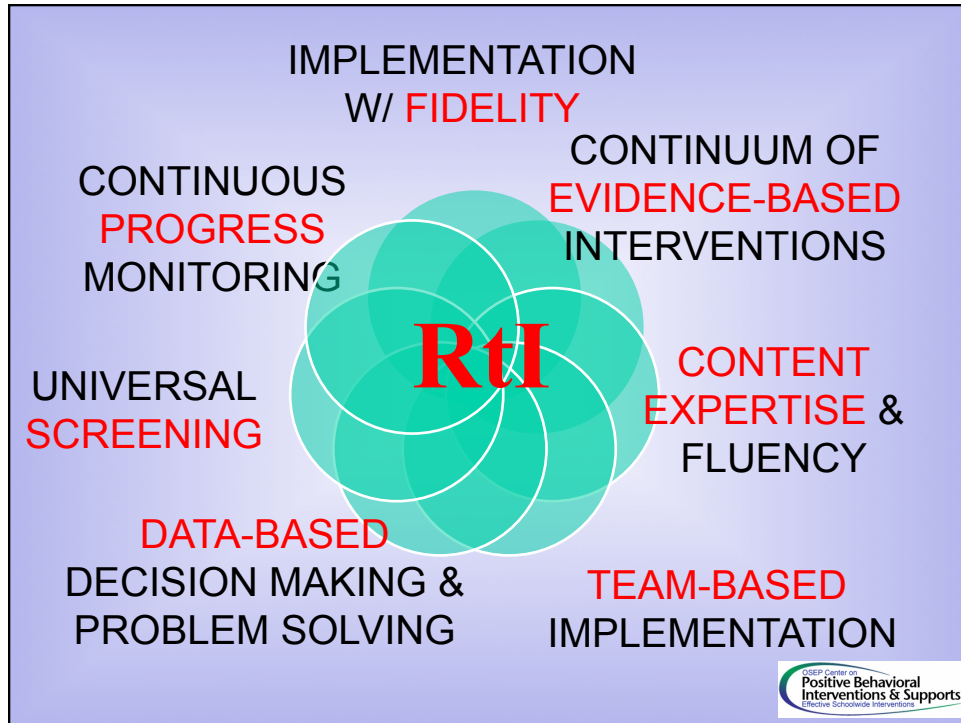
IMPLEMENTATION W/ FIDELITY

CONTINUUM OF EVIDENCE-BASED INTERVENTIONS

CONTINUOUS PROGRESS MONITORING

RtI

CONTENT EXPERTISE & FLUENCY

UNIVERSAL SCREENING

DATA-BASED DECISION MAKING & PROBLEM SOLVING

TEAM-BASED IMPLEMENTATION

OSEP Center on Positive Behavioral Interventions & Supports Effective Schoolwide Interventions